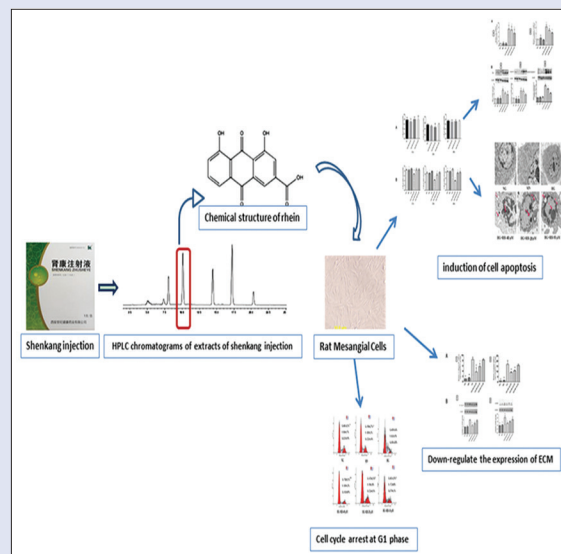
OH O OH

OH

O

Chemical structure of rhein

肾康注射液

SHENKANG ZHUSHEYE

Shenkang injection

HPLC chromatograms of extracts of shenkang injection

Rat Mesangial Cells

induction of cell apoptosis

Down-regulate the expression of ECM

Cell cycle arrest at G1 phase